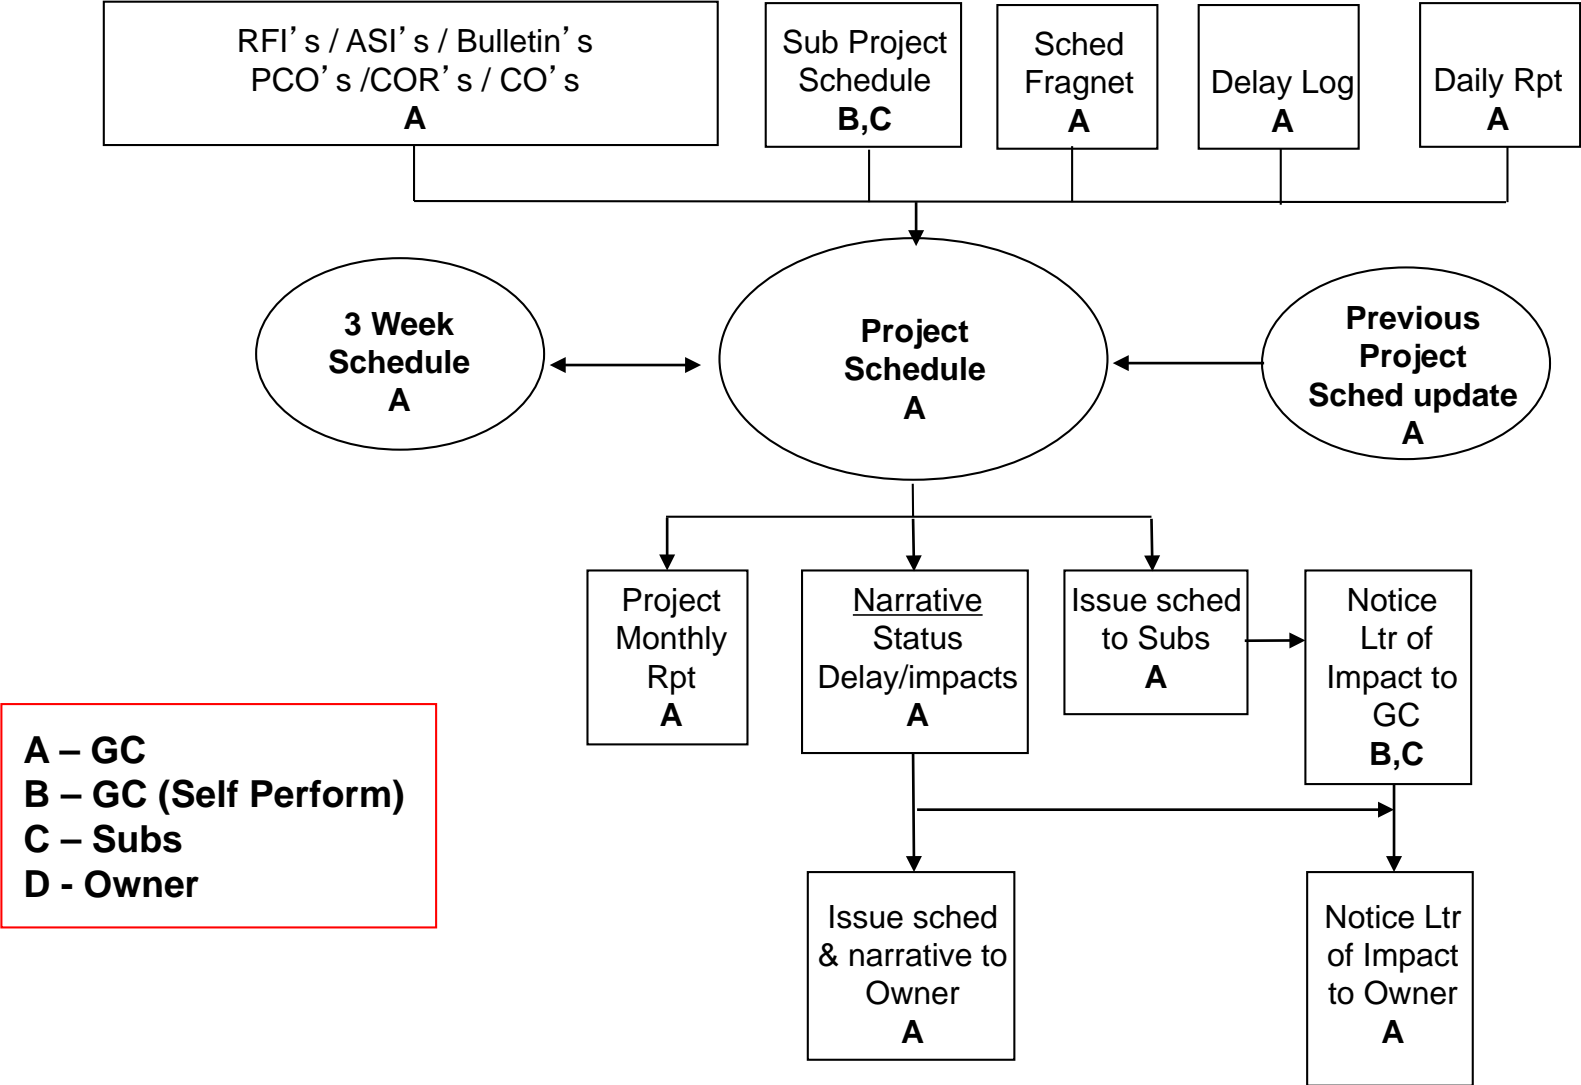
RFI’s / ASI’s / Bulletin’s
PCO’s /COR’s / CO’s
A

Sub Project Schedule
B,C

Sched Fragnet
A

Delay Log
A

Daily Rpt
A

3 Week Schedule
A

Project Schedule
A

Previous Project Sched update
A

Project Monthly Rpt
A

Narrative
Status
Delay/impacts
A

Issue sched to Subs
A

Notice Ltr of Impact to GC
B,C

A – GC
B – GC (Self Perform)
C – Subs
D - Owner

Issue sched & narrative to Owner
A

Notice Ltr of Impact to Owner
A